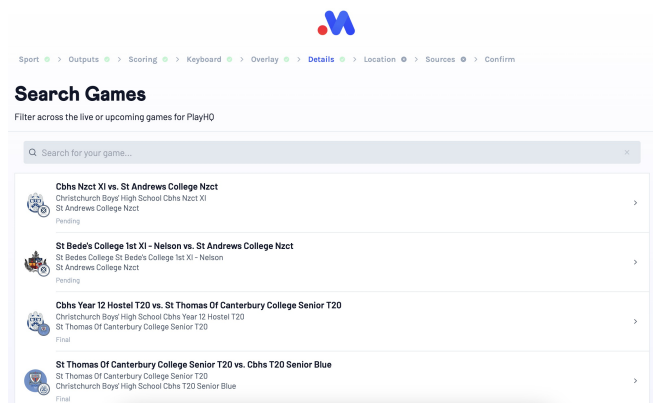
Sport > Outputs > Scoring > Keyboard > Overlay > Details > Location > Sources > Confirm

Search Games

Filter across the live or upcoming games for PlayHQ

Search for your game...

Cbhs Nzct XI vs. St Andrews College Nzct
Christchurch Boys' High School Cbhs Nzct XI
St Andrews College Nzct
Pending

St Bede's College 1st XI - Nelson vs. St Andrews College Nzct
St Bedes College St Bede's College 1st XI - Nelson
St Andrews College Nzct
Pending

Cbhs Year 12 Hostel T20 vs. St Thomas Of Canterbury College Senior T20
Christchurch Boys' High School Cbhs Year 12 Hostel T20
St Thomas Of Canterbury College Senior T20
Final

St Thomas Of Canterbury College Senior T20 vs. Cbhs T20 Senior Blue
St Thomas Of Canterbury College Senior T20
Christchurch Boys' High School Cbhs T20 Senior Blue
Final